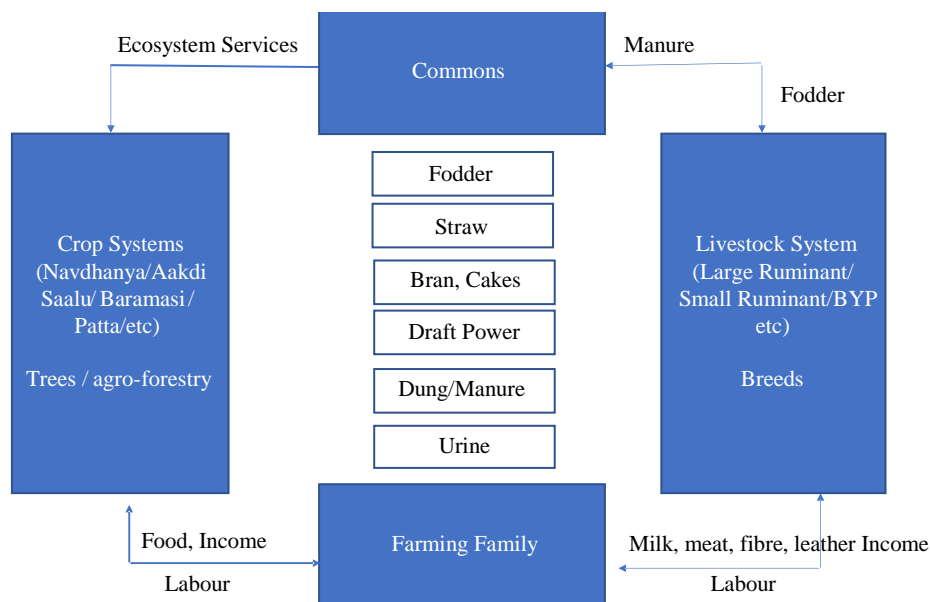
Ecosystem Services

Commons

Manure

Fodder

Crop Systems (Navdhanya/Aakdi Saalu/ Baramasi / Patta/etc)

Trees / agro-forestry

Fodder

Straw

Bran, Cakes

Draft Power

Dung/Manure

Urine

Livestock System (Large Ruminant/ Small Ruminant/BYP etc)

Breeds

Food, Income

Labour

Farming Family

Milk, meat, fibre, leather Income

Labour